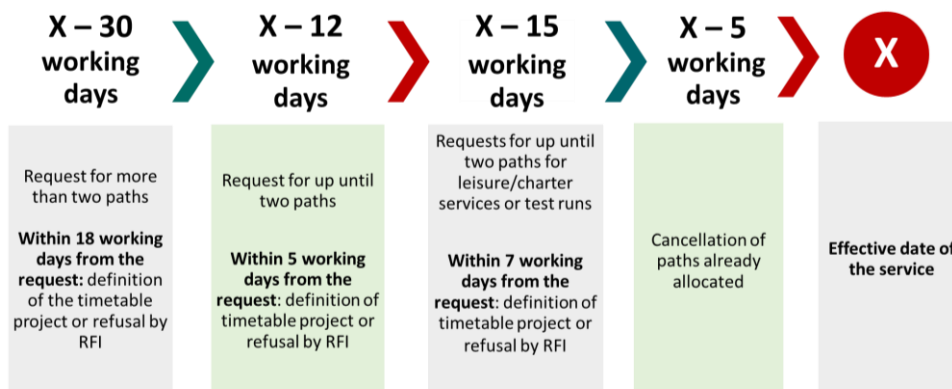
X – 30 working days

Request for more than two paths

**Within 18 working days from the request:** definition of the timetable project or refusal by RFI

X – 12 working days

Request for up until two paths

**Within 5 working days from the request**: definition of timetable project or refusal by RFI

X – 15 working days

Requests for up until two paths for leisure/charter services or test runs

**Within 7 working days from the request**: definition of timetable project or refusal by RFI

X – 5 working days

Cancellation of paths already allocated

X

**Effective date of the service**